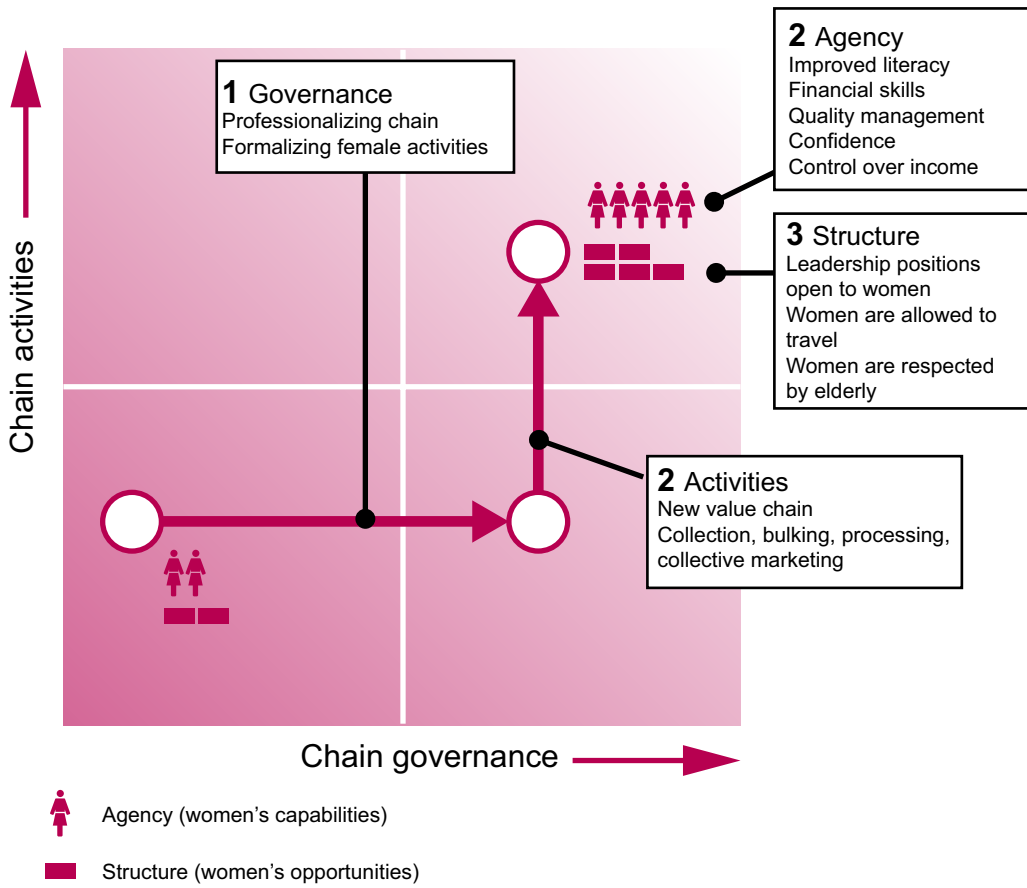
1 Governance
Professionalizing chain
Formalizing female activities

2 Agency
Improved literacy
Financial skills
Quality management
Confidence
Control over income

3 Structure
Leadership positions open to women
Women are allowed to travel
Women are respected by elderly

2 Activities
New value chain
Collection, bulking, processing, collective marketing

Chain activities

Chain governance

Agency (women's capabilities)

Structure (women's opportunities)